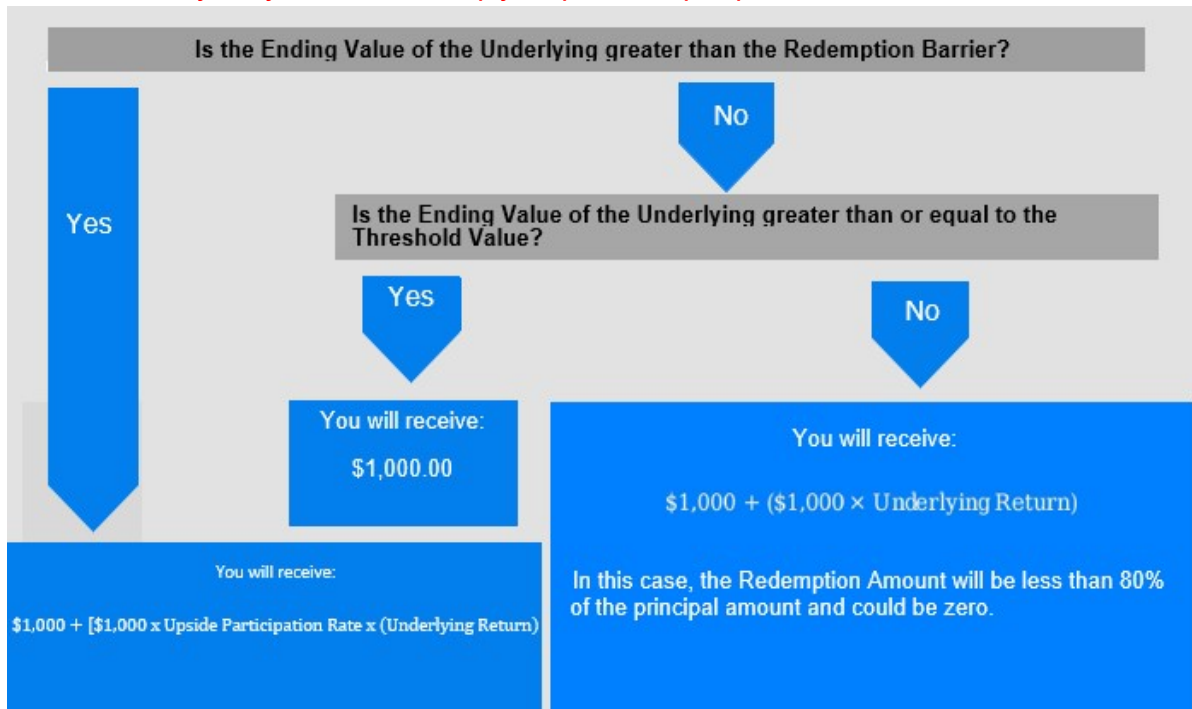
Is the Ending Value of the Underlying greater than the Redemption Barrier?

No

Yes

Is the Ending Value of the Underlying greater than or equal to the Threshold Value?

Yes

No

You will receive:

$1,000.00

You will receive:

$\$1,000 + (\$1,000 \times \text{Underlying Return})$

In this case, the Redemption Amount will be less than 80% of the principal amount and could be zero.

You will receive:

$1,000 + [$1,000 x Upside Participation Rate x (Underlying Return)